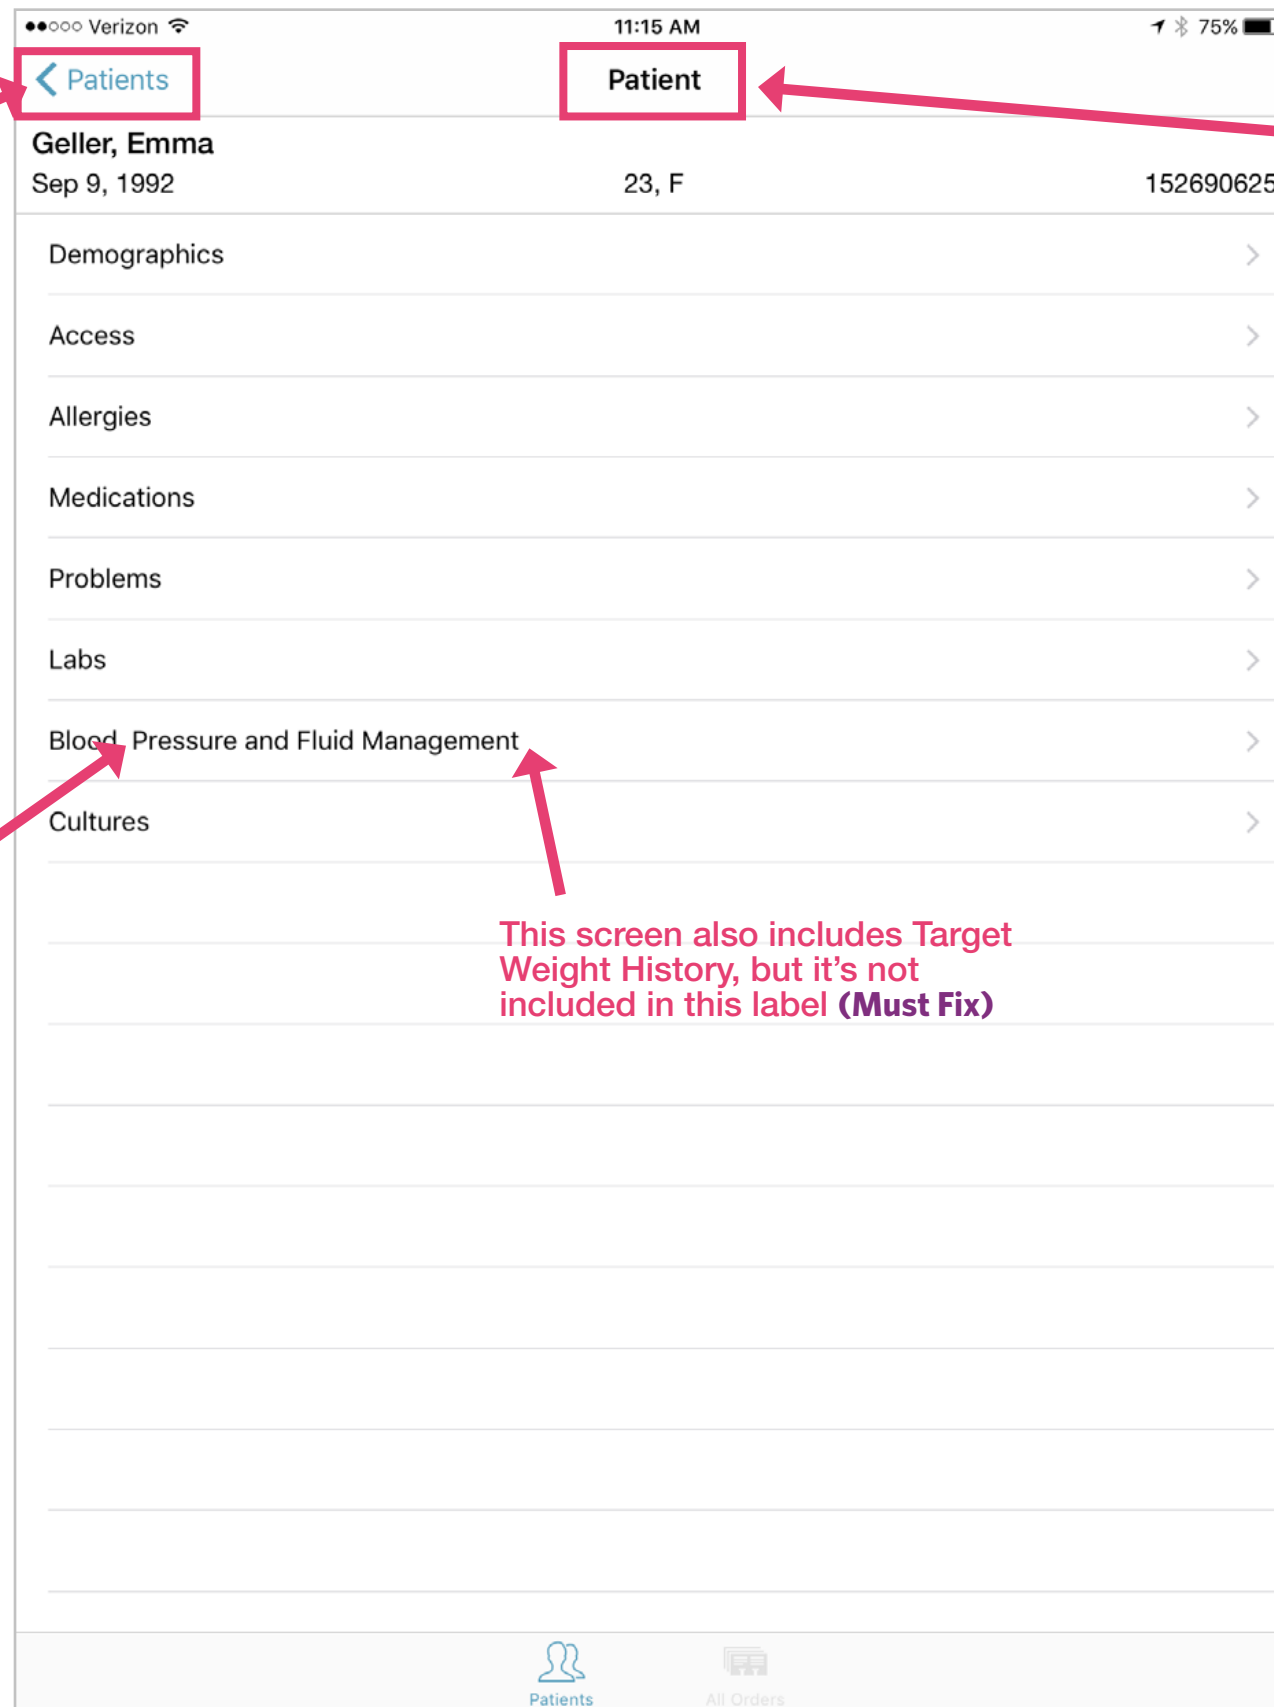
●●○○○ Verizon 11:15 AM 75%

Patients

Patient

Geller, Emma
Sep 9, 1992 23, F 152690625

Demographics

Access

Allergies

Medications

Problems

Labs

Blood Pressure and Fluid Management

Cultures

This screen also includes Target Weight History, but it’s not included in this label (Must Fix)

Patients All Orders